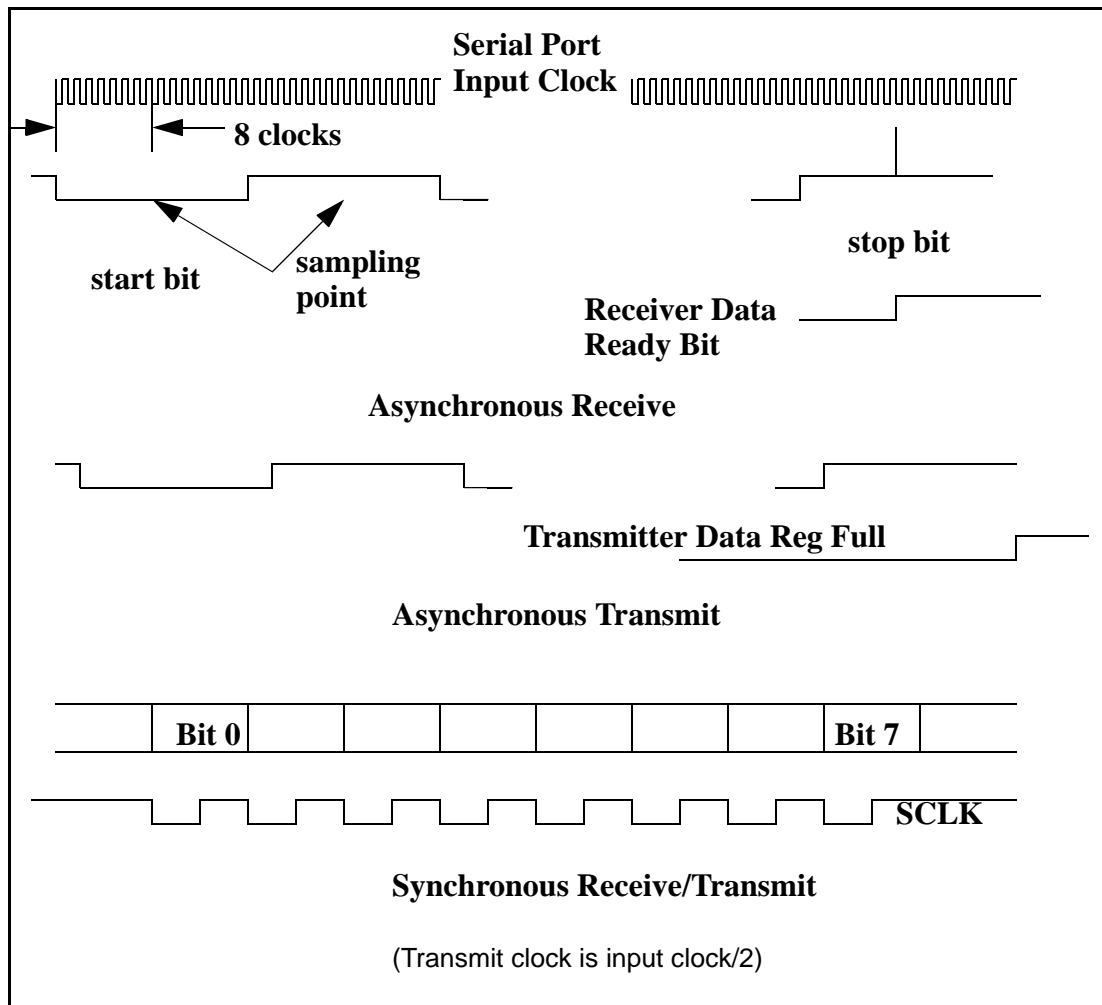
Serial Port Input Clock

8 clocks

start bit

sampling point

stop bit

Receiver Data Ready Bit

Asynchronous Receive

Transmitter Data Reg Full

Asynchronous Transmit

Bit 0

Bit 7

SCLK

Synchronous Receive/Transmit

(Transmit clock is input clock/2)